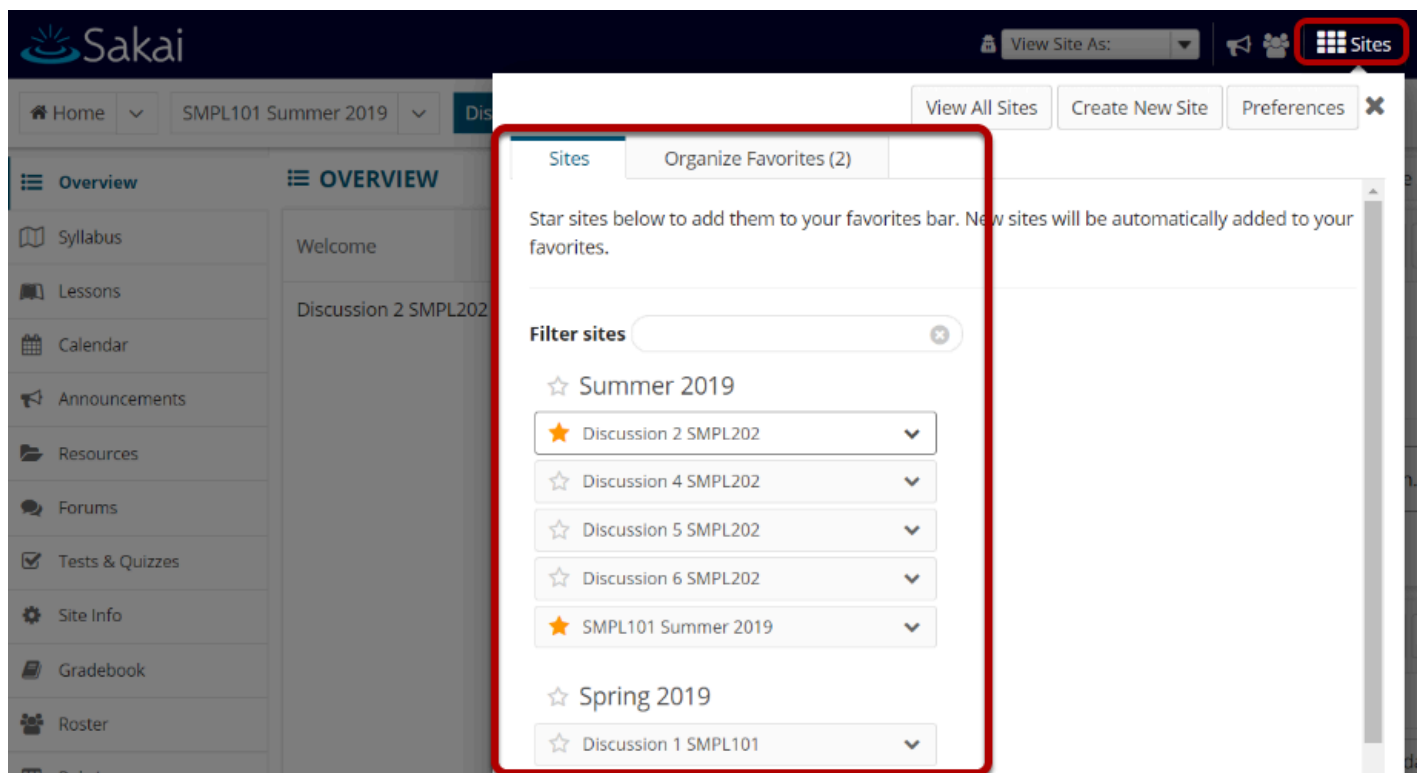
Sakai

View Site As:

Sites

Home

SMPL101 Summer 2019

Dis

View All Sites

Create New Site

Preferences

Overview

Syllabus

Lessons

Calendar

Announcements

Resources

Forums

Tests & Quizzes

Site Info

Gradebook

Roster

OVERVIEW

Welcome

Discussion 2 SMPL202

Sites

Organize Favorites (2)

Star sites below to add them to your favorites bar. New sites will be automatically added to your favorites.

Filter sites

Summer 2019

Discussion 2 SMPL202

Discussion 4 SMPL202

Discussion 5 SMPL202

Discussion 6 SMPL202

SMPL101 Summer 2019

Spring 2019

Discussion 1 SMPL101